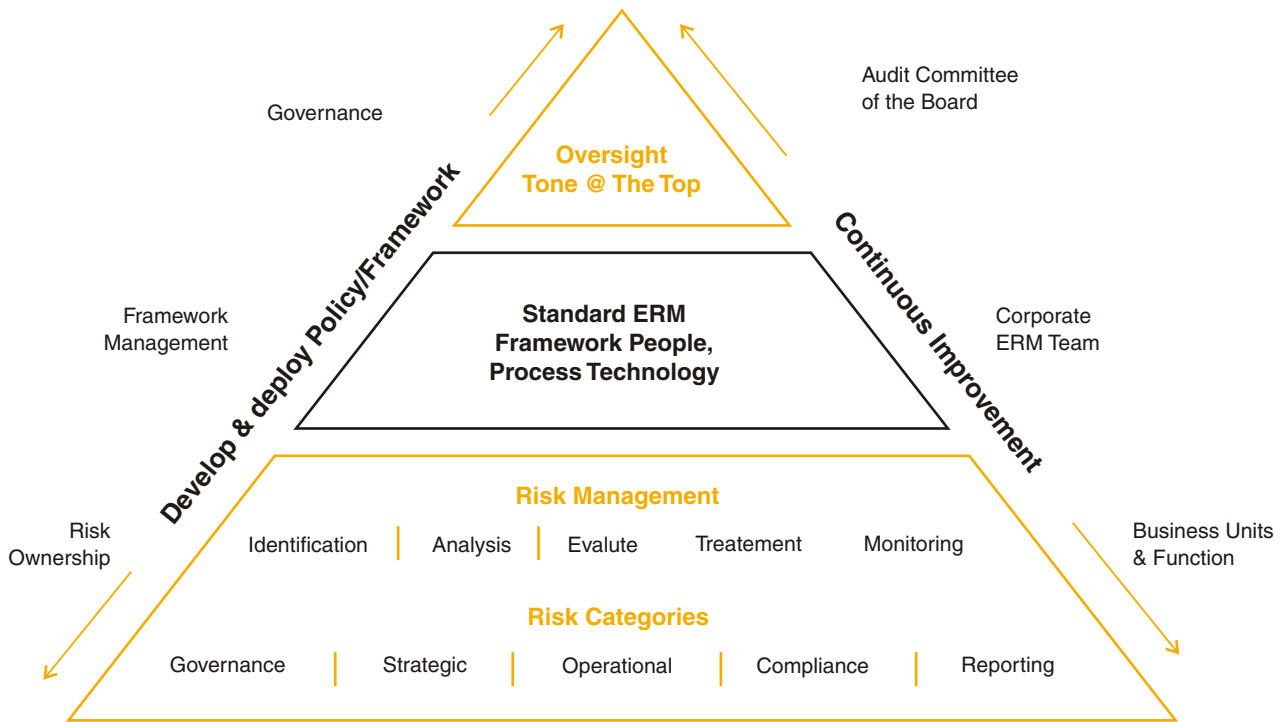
Governance

Audit Committee of the Board

Oversight
Tone @ The Top

Develop & deploy Policy/Framework

Continuous Improvement

Framework Management

Standard ERM Framework People, Process Technology

Corporate ERM Team

Risk Management

Risk Ownership

Identification | Analysis | Evalute Treatement Monitoring

Business Units & Function

Risk Categories

Governance | Strategic | Operational | Compliance | Reporting